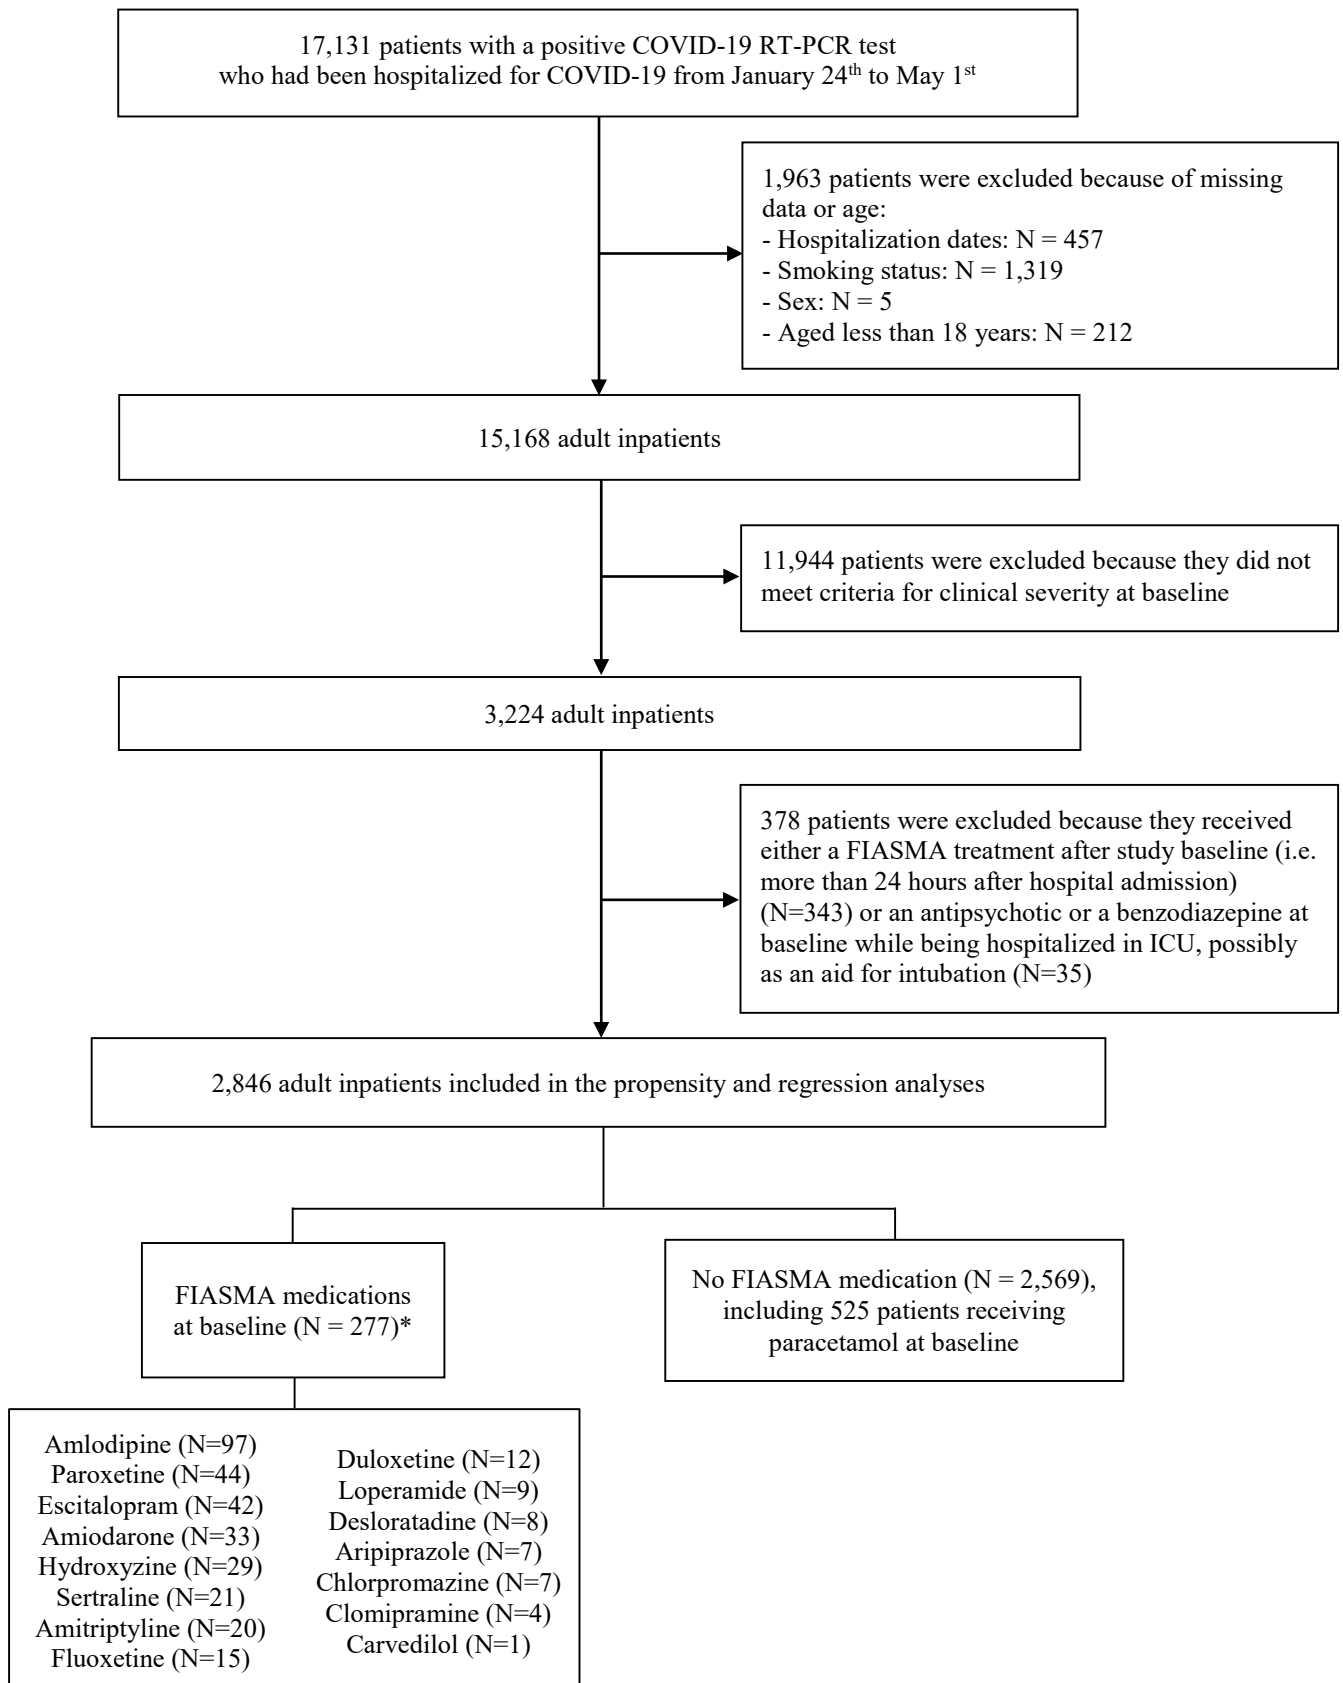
17,131 patients with a positive COVID-19 RT-PCR test who had been hospitalized for COVID-19 from January 24$^{th}$ to May 1$^{st}$

1,963 patients were excluded because of missing data or age:
- Hospitalization dates: N = 457
- Smoking status: N = 1,319
- Sex: N = 5
- Aged less than 18 years: N = 212

15,168 adult inpatients

11,944 patients were excluded because they did not meet criteria for clinical severity at baseline

3,224 adult inpatients

378 patients were excluded because they received either a FIASMA treatment after study baseline (i.e. more than 24 hours after hospital admission) (N=343) or an antipsychotic or a benzodiazepine at baseline while being hospitalized in ICU, possibly as an aid for intubation (N=35)

2,846 adult inpatients included in the propensity and regression analyses

FIASMA medications at baseline (N = 277)*

No FIASMA medication (N = 2,569), including 525 patients receiving paracetamol at baseline

Amlodipine (N=97)
Paroxetine (N=44)
Escitalopram (N=42)
Amiodarone (N=33)
Hydroxyzine (N=29)
Sertraline (N=21)
Amitriptyline (N=20)
Fluoxetine (N=15)

Duloxetine (N=12)
Loperamide (N=9)
Desloratadine (N=8)
Aripiprazole (N=7)
Chlorpromazine (N=7)
Clomipramine (N=4)
Carvedilol (N=1)